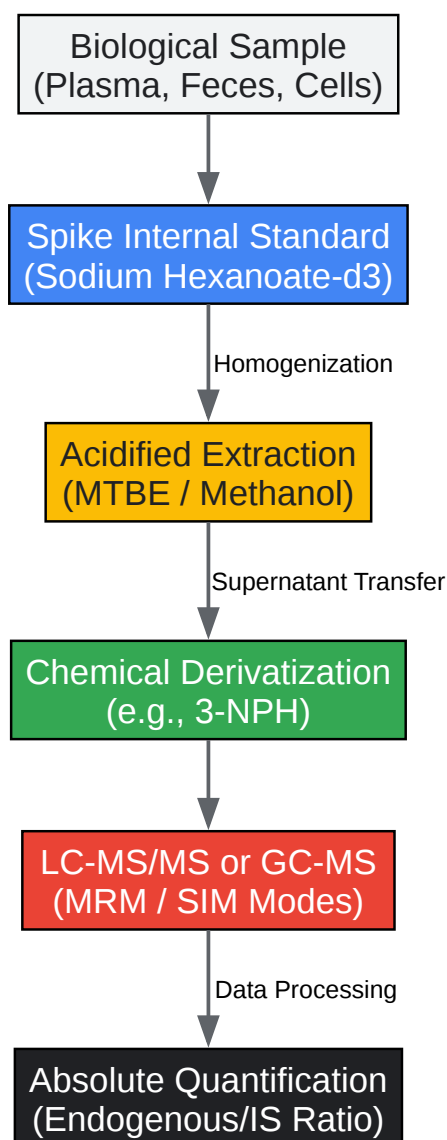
Biological Sample
(Plasma, Feces, Cells)

Spike Internal Standard
(Sodium Hexanoate-d3)

Homogenization

Acidified Extraction
(MTBE / Methanol)

Supernatant Transfer

Chemical Derivatization
(e.g., 3-NPH)

LC-MS/MS or GC-MS
(MRM / SIM Modes)

Data Processing

Absolute Quantification
(Endogenous/IS Ratio)